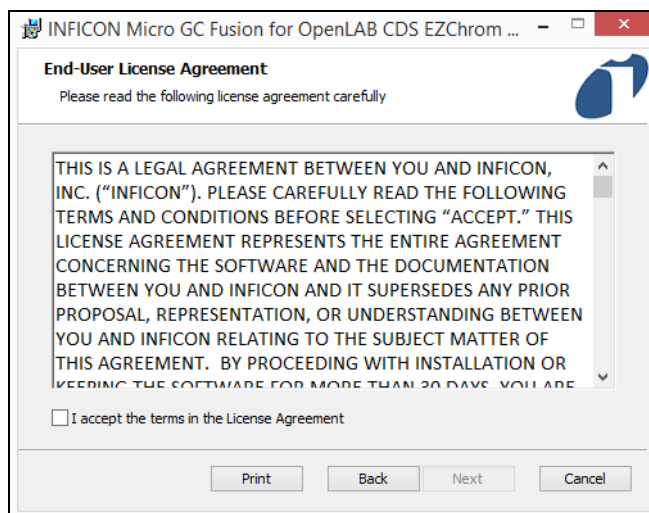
INFICON Micro GC Fusion for OpenLAB CDS EZChrom ...

End-User License Agreement

Please read the following license agreement carefully

THIS IS A LEGAL AGREEMENT BETWEEN YOU AND INFICON, INC. ("INFICON"). PLEASE CAREFULLY READ THE FOLLOWING TERMS AND CONDITIONS BEFORE SELECTING "ACCEPT." THIS LICENSE AGREEMENT REPRESENTS THE ENTIRE AGREEMENT CONCERNING THE SOFTWARE AND THE DOCUMENTATION BETWEEN YOU AND INFICON AND IT SUPERSEDES ANY PRIOR PROPOSAL, REPRESENTATION, OR UNDERSTANDING BETWEEN YOU AND INFICON RELATING TO THE SUBJECT MATTER OF THIS AGREEMENT. BY PROCEEDING WITH INSTALLATION OR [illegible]

I accept the terms in the License Agreement

Print Back Next Cancel